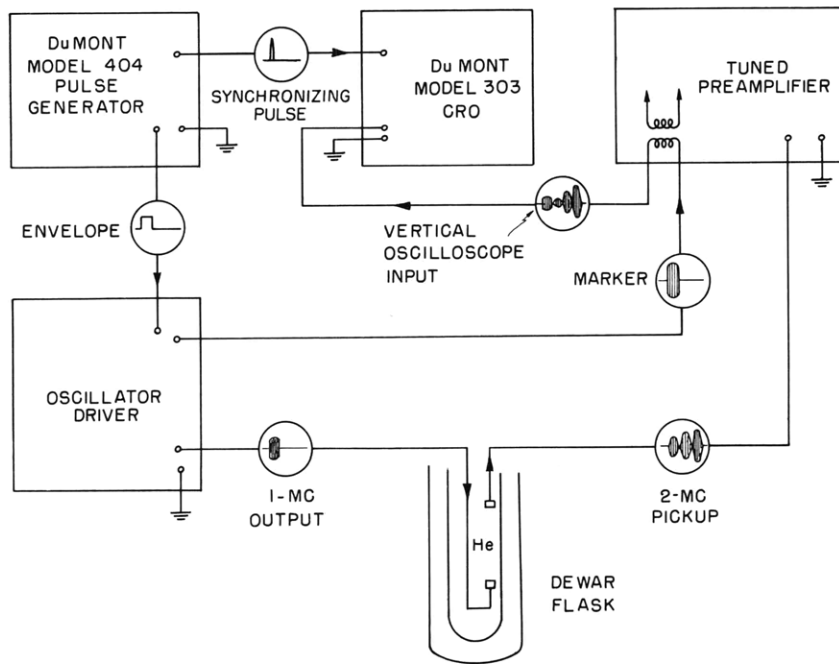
DuMONT MODEL 404 PULSE GENERATOR

SYNCHRONIZING PULSE

Du MONT MODEL 303 CRO

TUNED PREAMPLIFIER

ENVELOPE

VERTICAL OSCILLOSCOPE INPUT

MARKER

OSCILLATOR DRIVER

1-MC OUTPUT

He

2-MC PICKUP

DEWAR FLASK